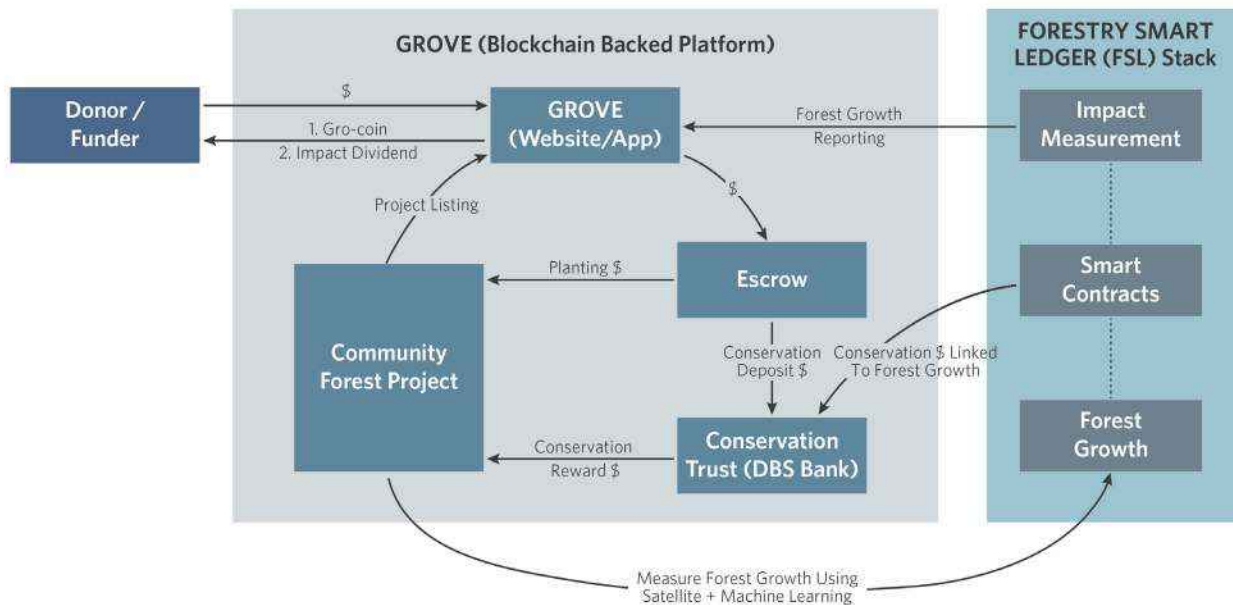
GROVE (Blockchain Backed Platform)

FORESTRY SMART LEDGER (FSL) Stack

Donor / Funder

$

1. Gro-coin
2. Impact Dividend

GROVE (Website/App)

Forest Growth Reporting

Impact Measurement

$

Project Listing

Planting $

Escrow

Smart Contracts

Community Forest Project

Conservation Deposit $

Conservation $ Linked To Forest Growth

Conservation Reward $

Conservation Trust (DBS Bank)

Forest Growth

Measure Forest Growth Using Satellite + Machine Learning